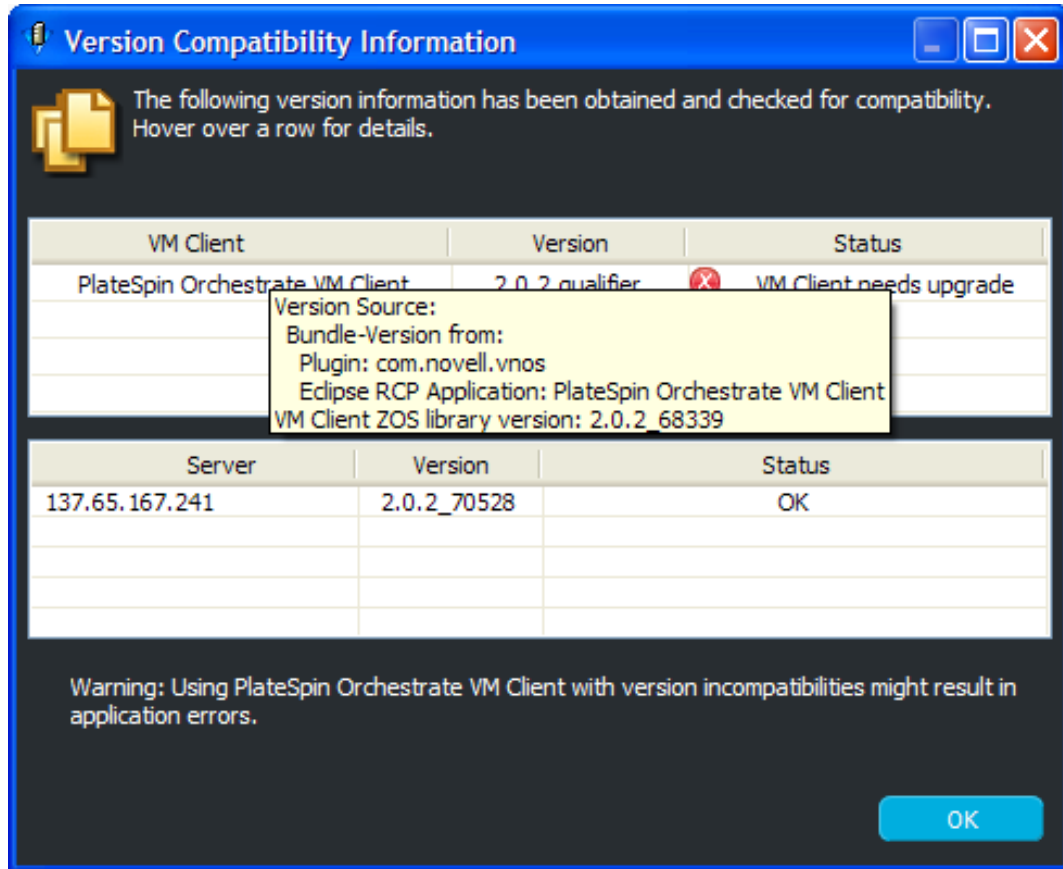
Version Compatibility Information

The following version information has been obtained and checked for compatibility. Hover over a row for details.

| VM Client | Version | Status |
|---|---|---|
| PlateSpin Orchestrate VM Client | 2.0.2 qualifier | VM Client needs upgrade |

Version Source:
Bundle-Version from:
Plugin: com.novell.vnos
Eclipse RCP Application: PlateSpin Orchestrate VM Client
VM Client ZOS library version: 2.0.2_68339

| Server | Version | Status |
|---|---|---|
| 137.65.167.241 | 2.0.2_70528 | OK |

Warning: Using PlateSpin Orchestrate VM Client with version incompatibilities might result in application errors.

OK